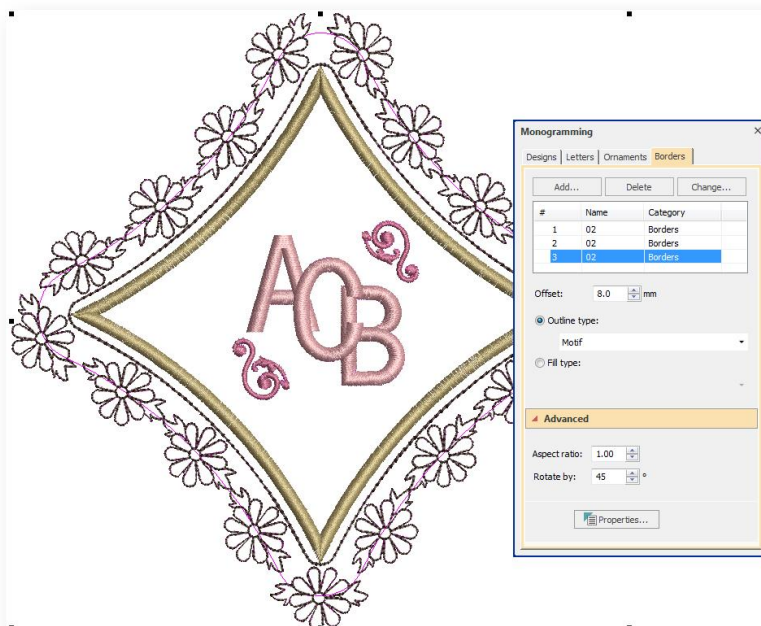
AOB

Monogramming

Designs | Letters | Ornaments | Borders

Add... | Delete | Change...

| # | Name | Category |
|---|---|---|
| 1 | 02 | Borders |
| 2 | 02 | Borders |
| 3 | 02 | Borders |

Offset: 8.0 mm

Outline type:

Motif

Fill type:

Advanced

Aspect ratio: 1.00

Rotate by: 45 °

Properties...